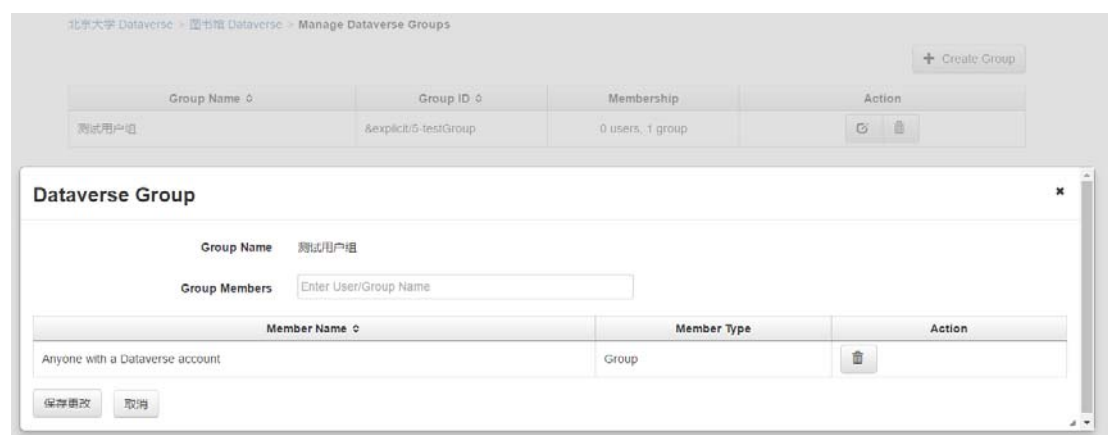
北京大学 Dataverse > 图书馆 Dataverse > Manage Dataverse Groups

+ Create Group

| Group Name ◇ | Group ID ◇ | Membership | Action |
|---|---|---|---|
| 测试用户组 | &explicit/5-testGroup | 0 users, 1 group | |

Dataverse Group

×

Group Name 测试用户组

Group Members Enter User/Group Name

| Member Name ◇ | Member Type | Action |
|---|---|---|
| Anyone with a Dataverse account | Group | |

保存更改 取消